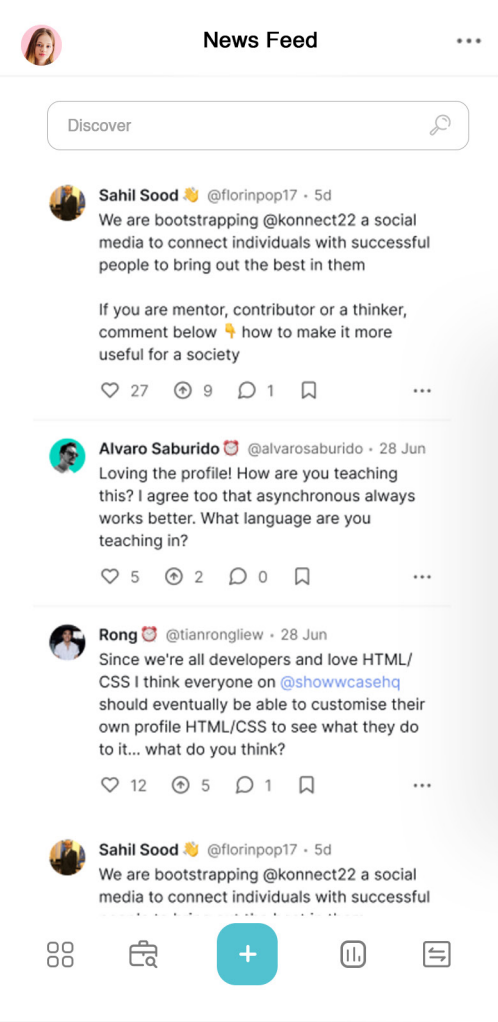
News Feed

Discover

Sahil Sood 👋 @florinpop17 • 5d
We are bootstrapping @konnect22 a social media to connect individuals with successful people to bring out the best in them

If you are mentor, contributor or a thinker, comment below 👇 how to make it more useful for a society

27 9 1

Alvaro Saburido ⏰ @alvarosaburido • 28 Jun
Loving the profile! How are you teaching this? I agree too that asynchronous always works better. What language are you teaching in?

5 2 0

Rong ⏰ @tianrongliew • 28 Jun
Since we're all developers and love HTML/CSS I think everyone on @showwcasehq should eventually be able to customise their own profile HTML/CSS to see what they do to it... what do you think?

12 5 1

Sahil Sood 👋 @florinpop17 • 5d
We are bootstrapping @konnect22 a social media to connect individuals with successful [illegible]

+